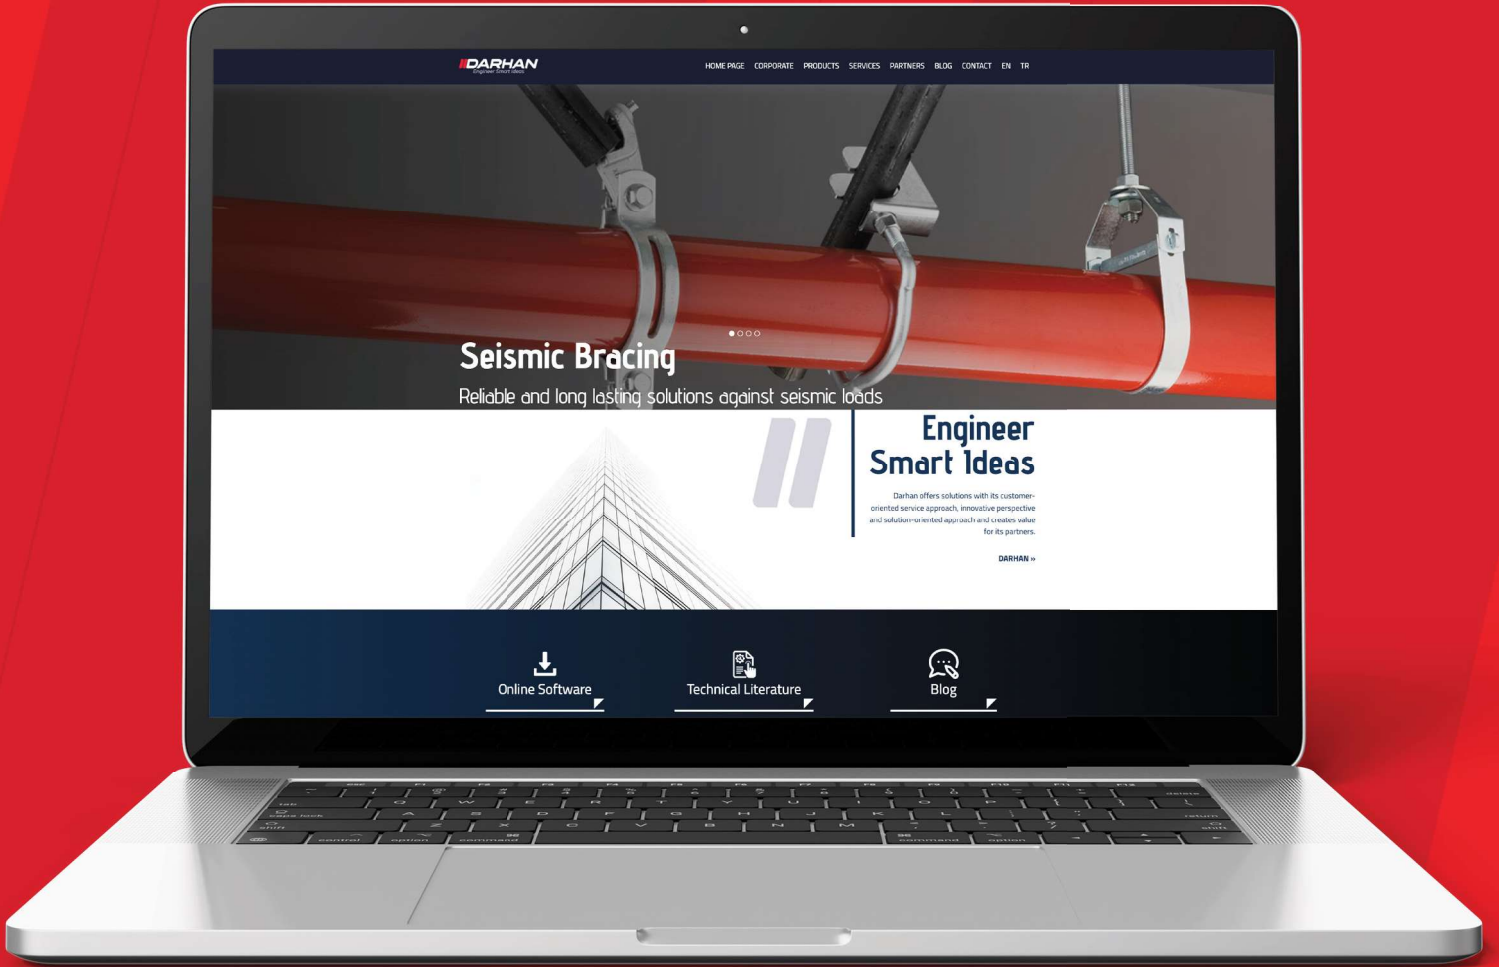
DARHAN
Engineer Smart Ideas

HOME PAGE CORPORATE PRODUCTS SERVICES PARTNERS BLOG CONTACT EN TR

Seismic Bracing

Reliable and long lasting solutions against seismic loads

Engineer Smart Ideas

Darhan offers solutions with its customer-oriented service approach, innovative perspective and solution-oriented approach and creates value for its partners.

DARHAN »

Online Software

Technical Literature

Blog